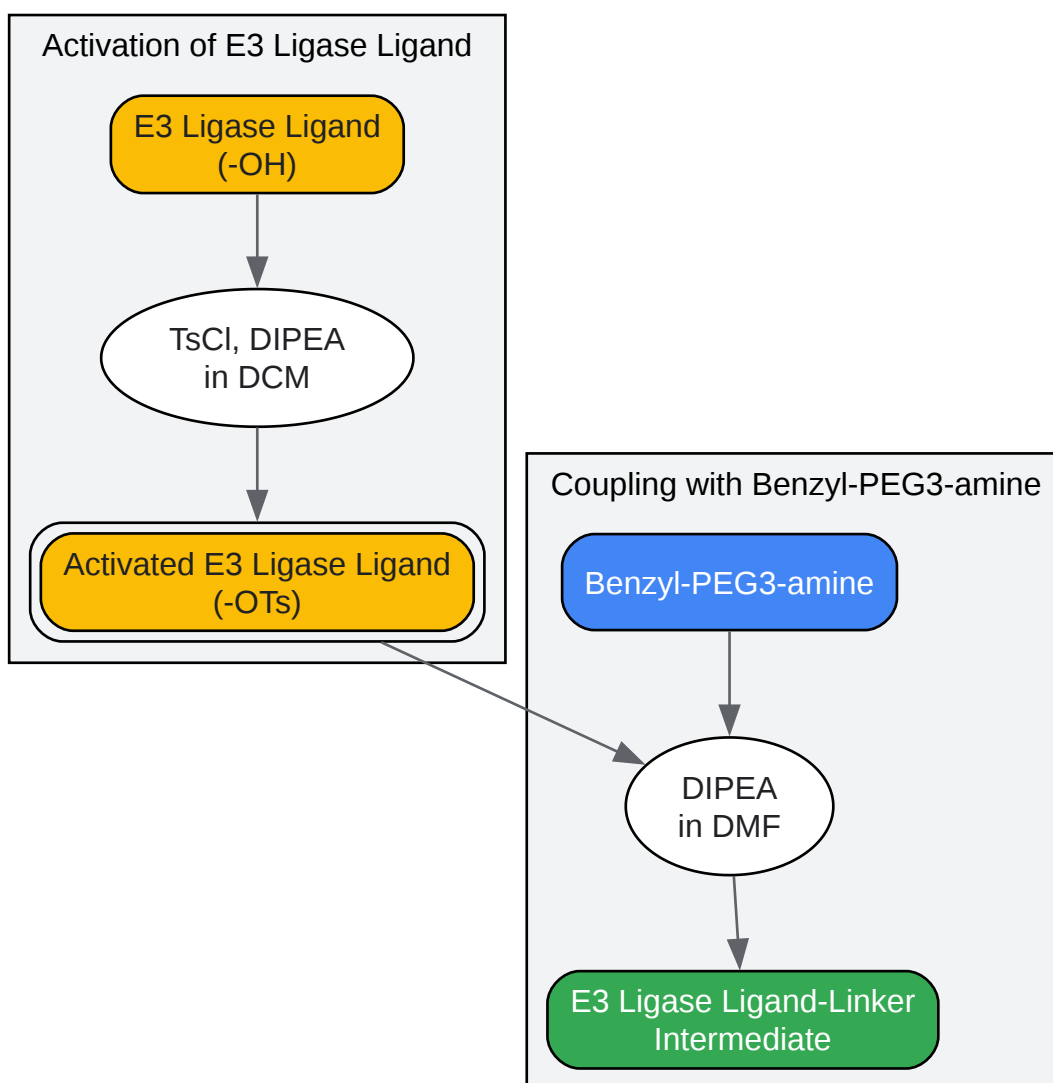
Activation of E3 Ligase Ligand

E3 Ligase Ligand
(-OH)

TsCl, DIPEA
in DCM

Activated E3 Ligase Ligand
(-OTs)

Coupling with Benzyl-PEG3-amine

Benzyl-PEG3-amine

DIPEA
in DMF

E3 Ligase Ligand-Linker
Intermediate